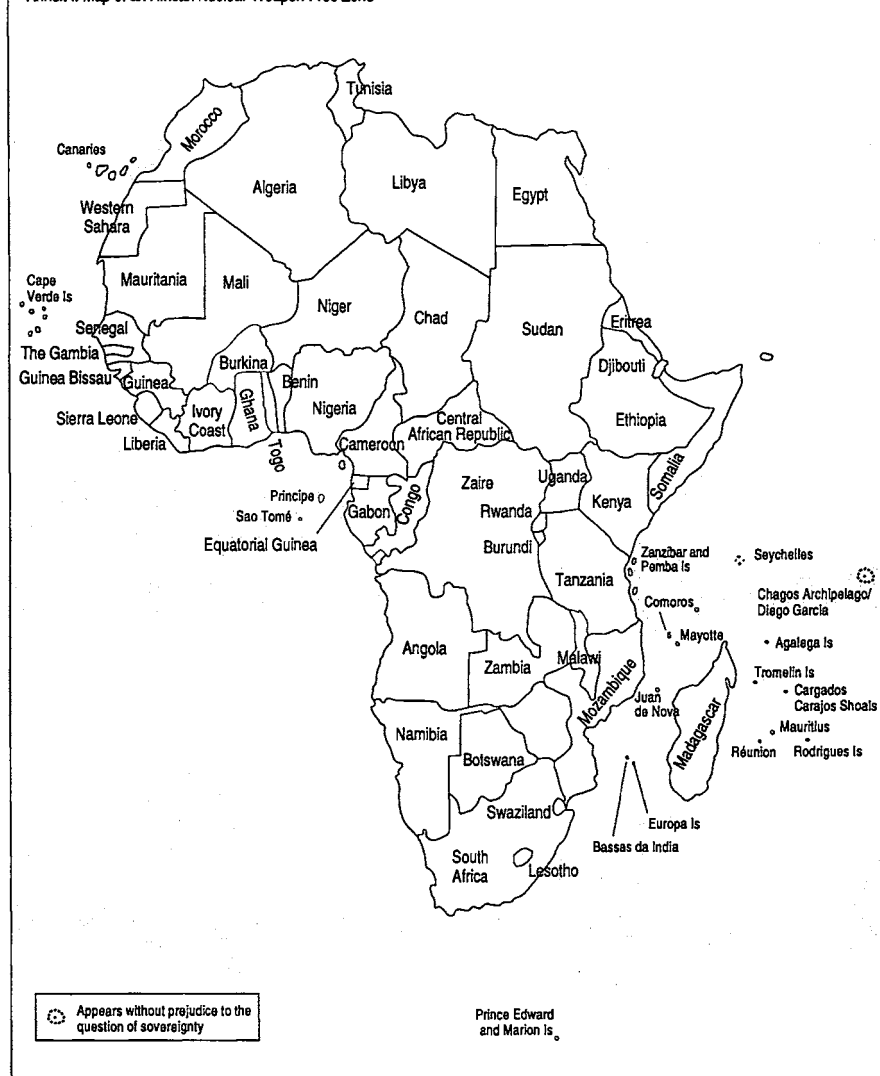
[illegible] Map of an African Nuclear Weapon-Free Zone

Tunisia
Morocco
Canaries
Algeria
Libya
Egypt
Western Sahara
Cape Verde Is
Mauritania
Mali
Niger
Chad
Sudan
Eritrea
Senegal
The Gambia
Guinea Bissau
Guinea
Burkina
Benin
Djibouti
Sierra Leone
Ivory Coast
Ghana
Togo
Nigeria
Central African Republic
Ethiopia
Liberia
Cameroon
Principe
Sao Tomé
Equatorial Guinea
Gabon
Congo
Zaire
Uganda
Rwanda
Kenya
Somalia
Burundi
Tanzania
Zanzibar and Pemba Is
Seychelles
Chagos Archipelago/ Diego Garcia
Comoros
Mayotte
Agalega Is
Angola
Zambia
Malawi
Mozambique
Juan de Nova
Tromelin Is
Cargados Carajos Shoals
Mauritius
Réunion
Rodrigues Is
Madagascar
Namibia
Botswana
Swaziland
Europa Is
Bassas da India
South Africa
Lesotho

Appears without prejudice to the question of sovereignty

Prince Edward and Marion Is